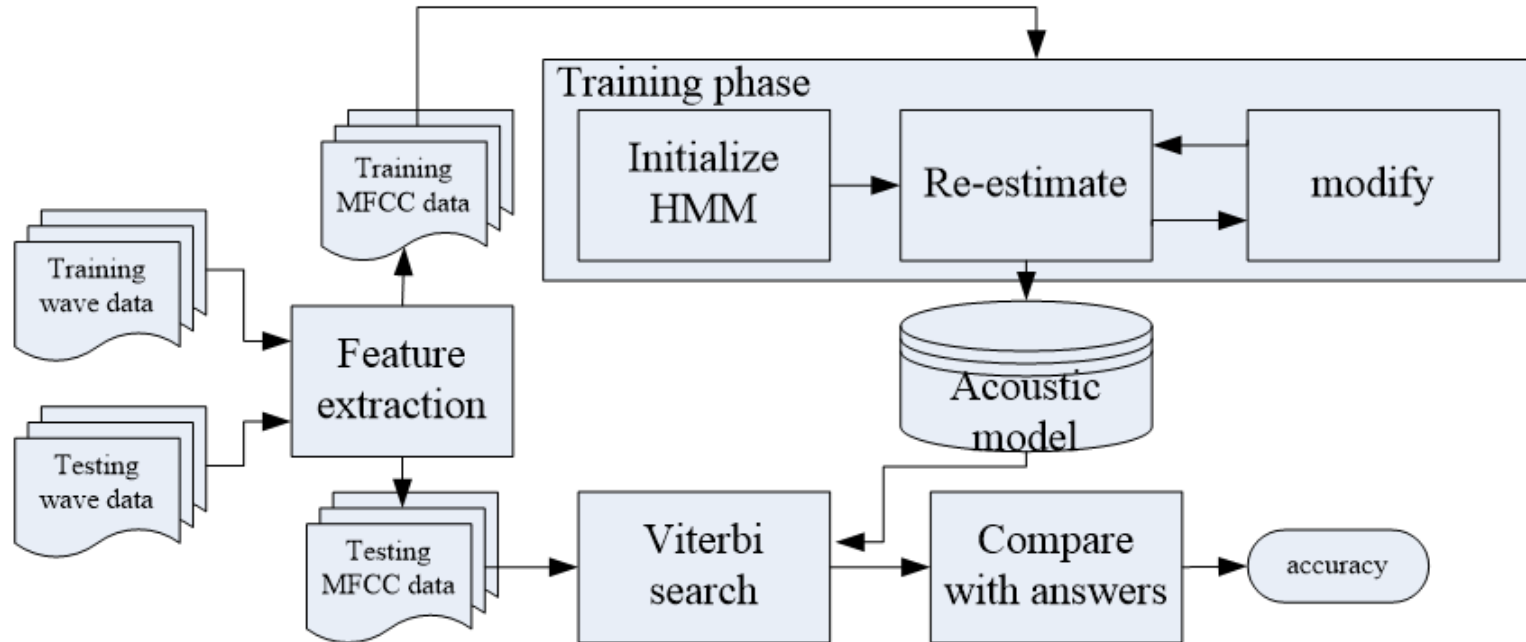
Training phase

Initialize HMM

Re-estimate

modify

Training MFCC data

Training wave data

Feature extraction

Acoustic model

Testing wave data

Testing MFCC data

Viterbi search

Compare with answers

accuracy